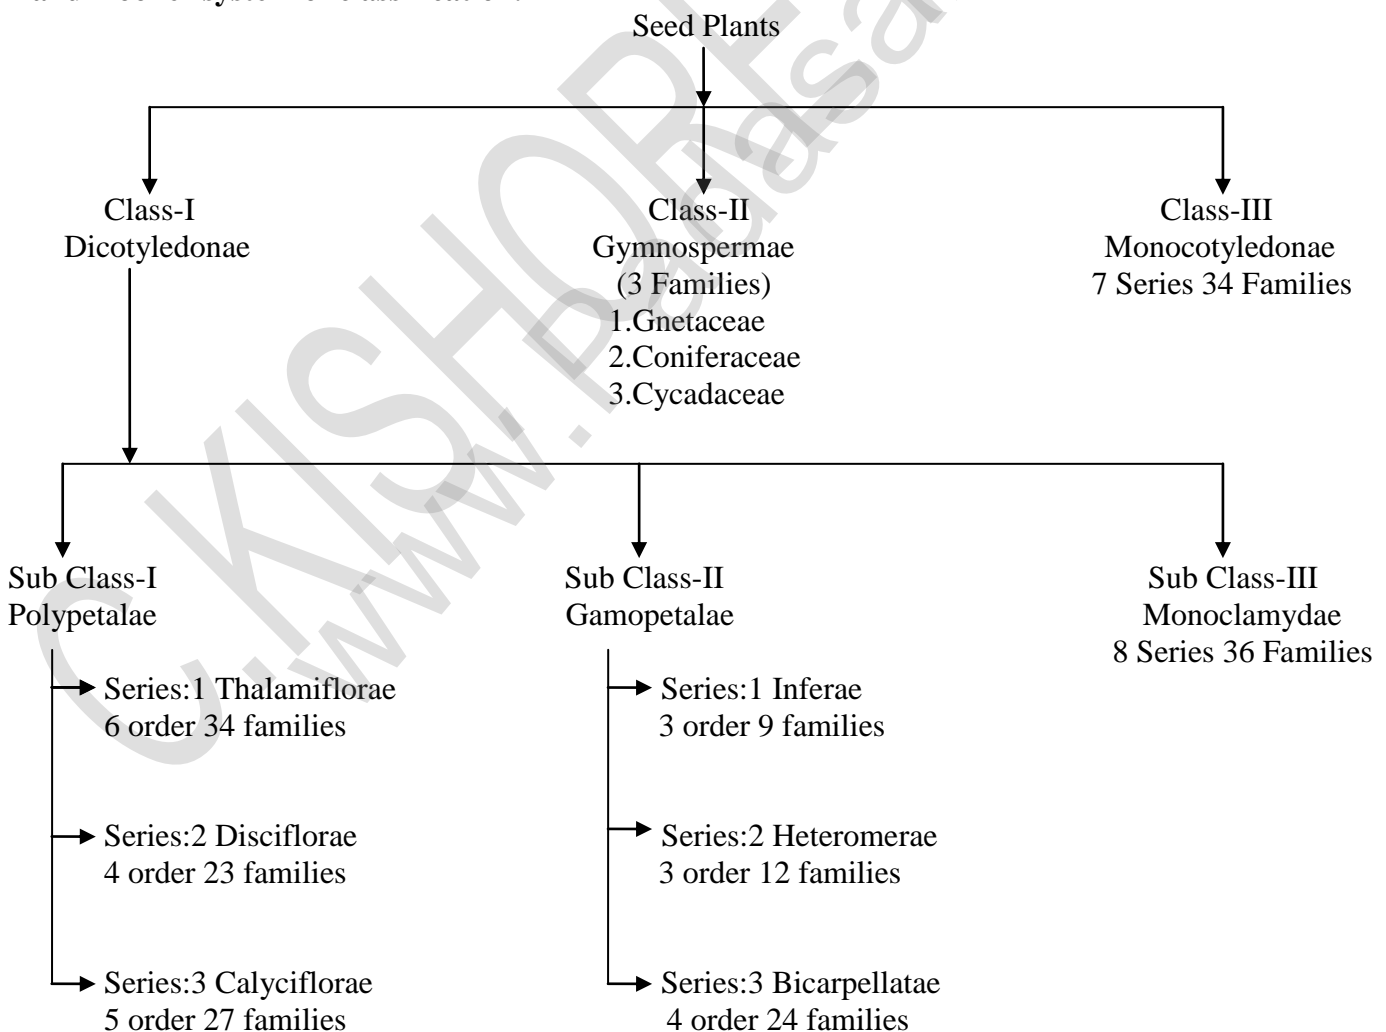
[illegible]

Seed Plants

Class-I
Dicotyledonae

Class-II
Gymnospermae
(3 Families)
1.Gnetaceae
2.Coniferaceae
3.Cycadaceae

Class-III
Monocotyledonae
7 Series 34 Families

Sub Class-I
Polypetalae

Series:1 Thalamiflorae
6 order 34 families

Series:2 Disciflorae
4 order 23 families

Series:3 Calyciflorae
5 order 27 families

Sub Class-II
Gamopetalae

Series:1 Inferae
3 order 9 families

Series:2 Heteromerae
3 order 12 families

Series:3 Bicarpellatae
4 order 24 families

Sub Class-III
Monoclamydae
8 Series 36 Families

C.KISHORE
www.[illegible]